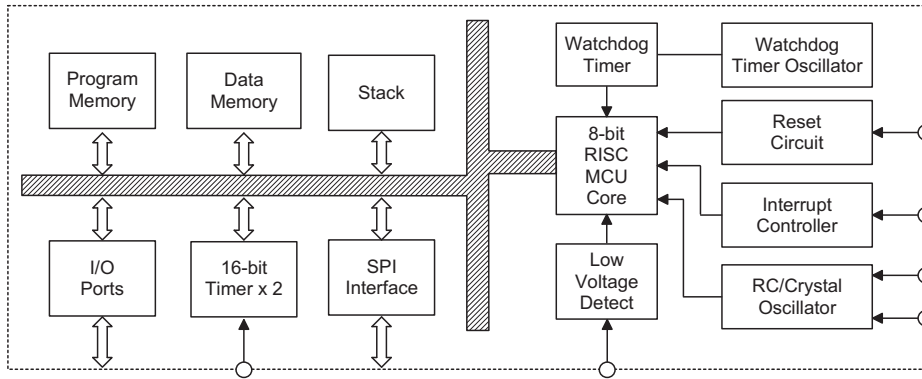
Program Memory

Data Memory

Stack

Watchdog Timer

Watchdog Timer Oscillator

8-bit RISC MCU Core

Reset Circuit

Interrupt Controller

I/O Ports

16-bit Timer x 2

SPI Interface

Low Voltage Detect

RC/Crystal Oscillator